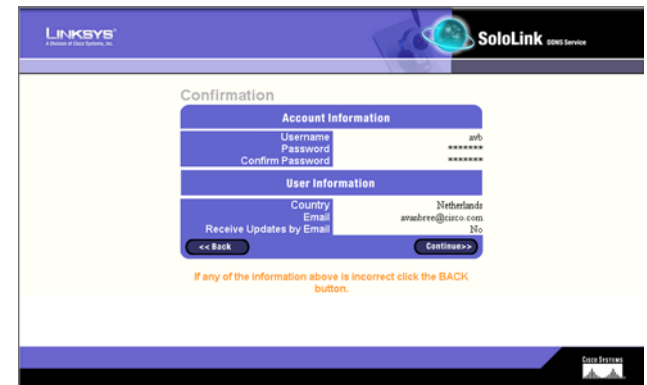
LINKSYS®
A Division of Cisco Systems, Inc.

SoloLink DDNS Service

Confirmation

Account Information

| | |
|---|---|
| Username | avb |
| Password | ******** |
| Confirm Password | ******** |

User Information

| | |
|---|---|
| Country | Netherlands |
| Email | avanbree@cisco.com |
| Receive Updates by Email | No |

<< Back

Continue>>

If any of the information above is incorrect click the BACK button.

CISCO SYSTEMS